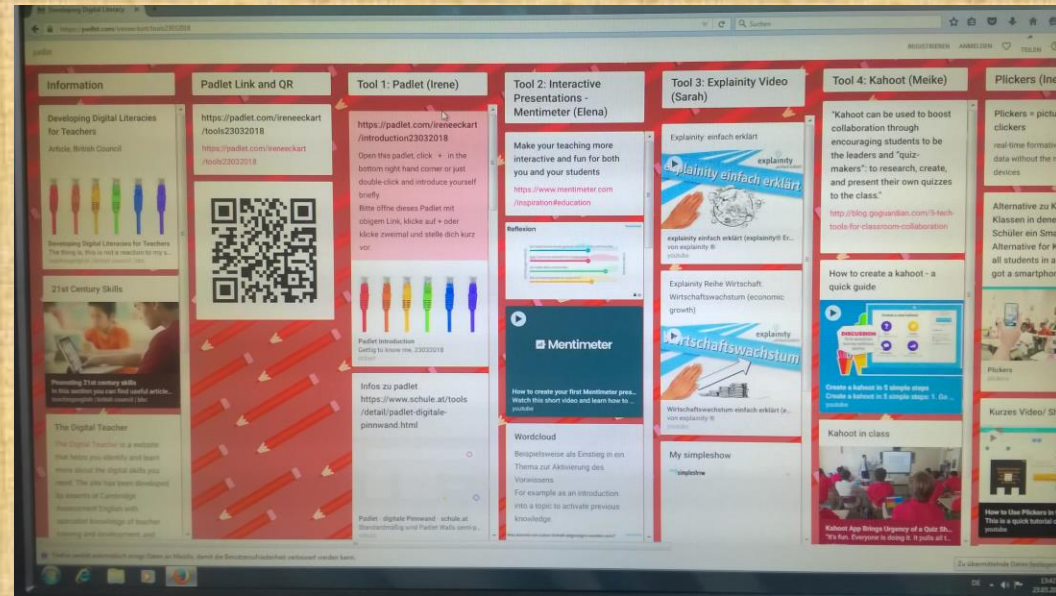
Developing Digital Literacy ×

https://padlet.com/ireneeckart/tools23032018

Suchen

padlet

REGISTRIEREN ANMELDEN TEILEN

Information

Developing Digital Literacies for Teachers

Article, British Council

Developing Digital Literacies for Teachers

21st Century Skills

Promoting 21st century skills

In this section you can find useful article...

The Digital Teacher

The Digital Teacher is a website that helps you identify and learn more about the digital skills you need. The site has been developed by experts at Cambridge Assessment English with specialist knowledge of teacher training and development, and

Padlet Link and QR

https://padlet.com/ireneeckart/tools23032018

https://padlet.com/ireneeckart/tools23032018

Tool 1: Padlet (Irene)

https://padlet.com/ireneeckart/introduction23032018

Open this padlet, click + in the bottom right hand corner or just double-click and introduce yourself briefly.

Bitte öffne dieses Padlet mit obigem Link, klicke auf + oder klicke zweimal und stelle dich kurz vor.

Padlet Introduction

Getting to know me, 23032018

Infos zu padlet

https://www.schule.at/tools/detail/padlet-digitale-pinnwand.html

Padlet - digitale Pinnwand - schule.at

Tool 2: Interactive Presentations - Mentimeter (Elena)

Make your teaching more interactive and fun for both you and your students

https://www.mentimeter.com/inspiration#education

Reflexion

Mentimeter

How to create your first Mentimeter pres...

Watch this short video and learn how to ...

youtube

Wordcloud

Beispielsweise als Einstieg in ein Thema zur Aktivierung des Vorwissens

For example as an introduction into a topic to activate previous knowledge

Tool 3: Explainity Video (Sarah)

Explainity: einfach erklärt

explainity

explainity einfach erklärt

explainity einfach erklärt (explainity® Er...

von explainity ®

youtube

Explainity Reihe Wirtschaft: Wirtschaftswachstum (economic growth)

explainity

Wirtschaftswachstum

Wirtschaftswachstum einfach erklärt (e...

von explainity ®

youtube

My simpleshow

simpleshow

Tool 4: Kahoot (Meike)

"Kahoot can be used to boost collaboration through encouraging students to be the leaders and "quiz-makers": to research, create, and present their own quizzes to the class."

http://blog.goguardian.com/5-tech-tools-for-classroom-collaboration

How to create a kahoot - a quick guide

DISCUSSION

Create a kahoot in 5 simple steps

Create a kahoot in 5 simple steps: 1. Go ...

youtube

Kahoot in class

Kahoot App Brings Urgency of a Quiz Sh...

"It's fun. Everyone is doing it. It pulls all t...

Plickers (Ire

Plickers = pictu clickers

real-time formativ data without the n devices

Alternative zu K Klassen in dene Schüler ein Sma Alternative for K all students in a got a smartphor

Plickers

Kurzes Video/ S

How to Use Plickers in

This is a quick tutorial o

youtube

Zu übermittelnde Daten festlegen

DE